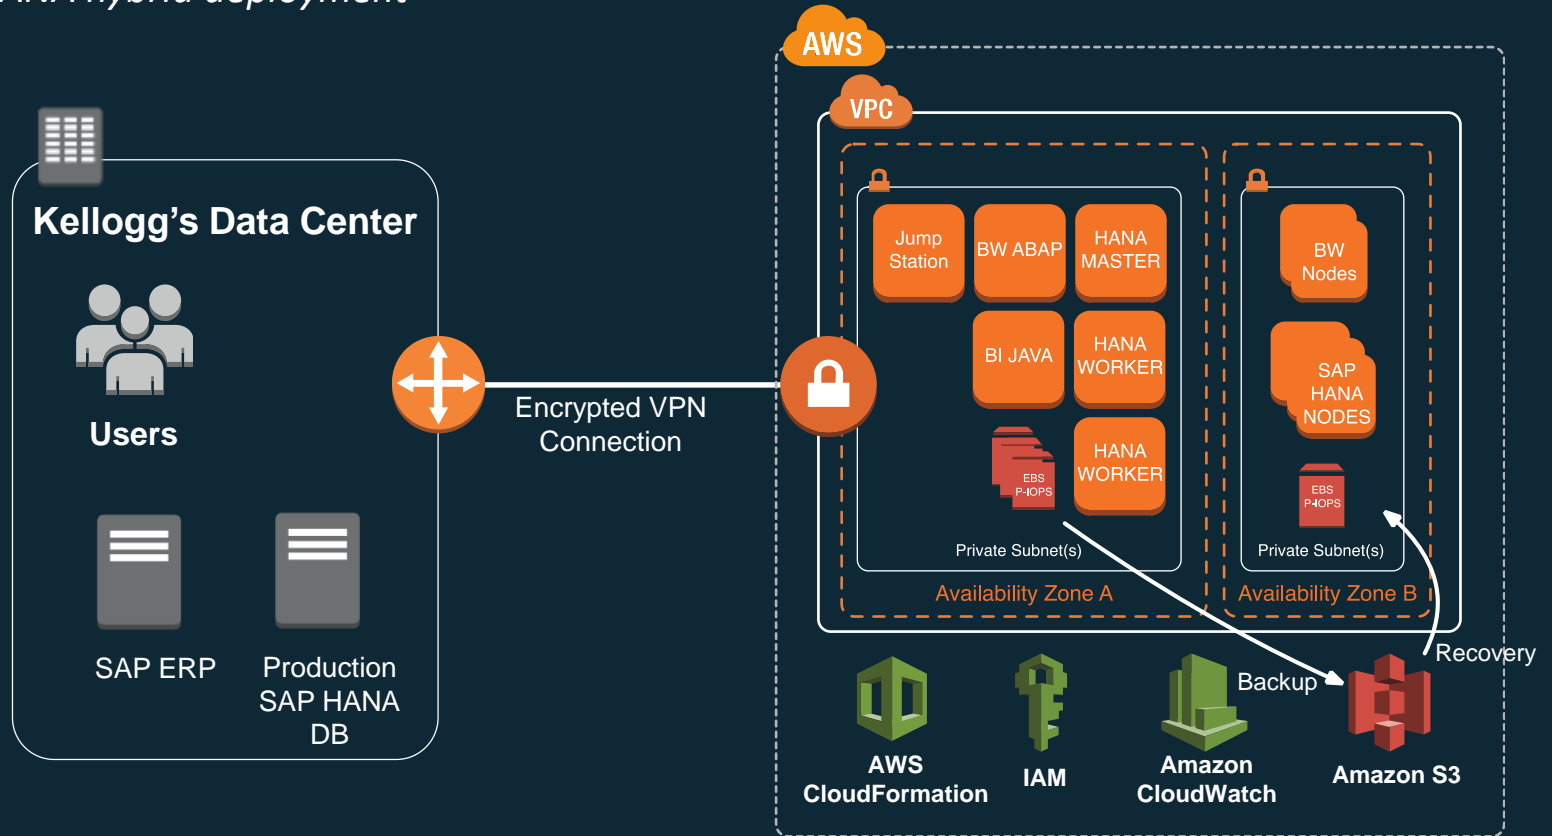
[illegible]

Kellogg's Data Center

Users

SAP ERP

Production SAP HANA DB

Encrypted VPN Connection

AWS

VPC

Jump Station

BW ABAP

HANA MASTER

BI JAVA

HANA WORKER

EBS P-IOPS

HANA WORKER

Private Subnet(s)

Availability Zone A

BW Nodes

SAP HANA NODES

EBS P-IOPS

Private Subnet(s)

Availability Zone B

Backup

Recovery

AWS CloudFormation

IAM

Amazon CloudWatch

Amazon S3